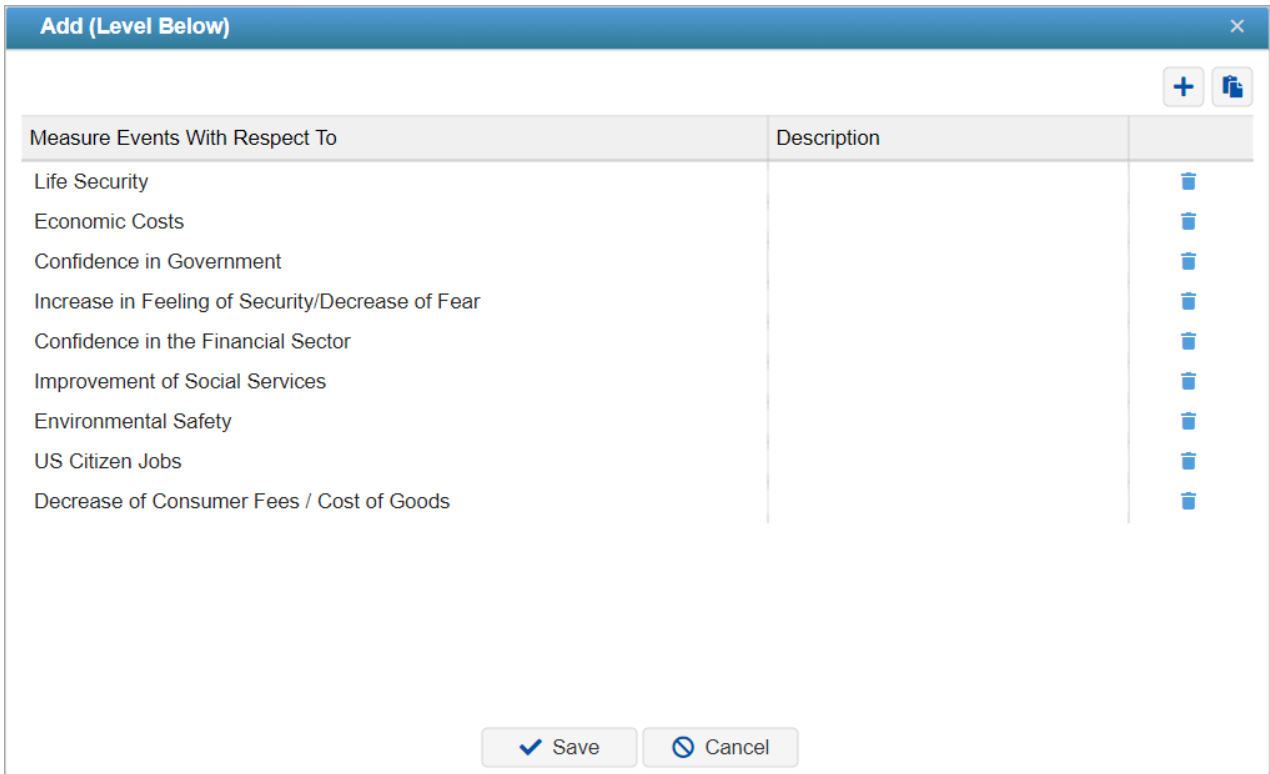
Add (Level Below)

| Measure Events With Respect To | Description | |
|---|---|---|
| Life Security | | |
| Economic Costs | | |
| Confidence in Government | | |
| Increase in Feeling of Security/Decrease of Fear | | |
| Confidence in the Financial Sector | | |
| Improvement of Social Services | | |
| Environmental Safety | | |
| US Citizen Jobs | | |
| Decrease of Consumer Fees / Cost of Goods | | |

Save Cancel